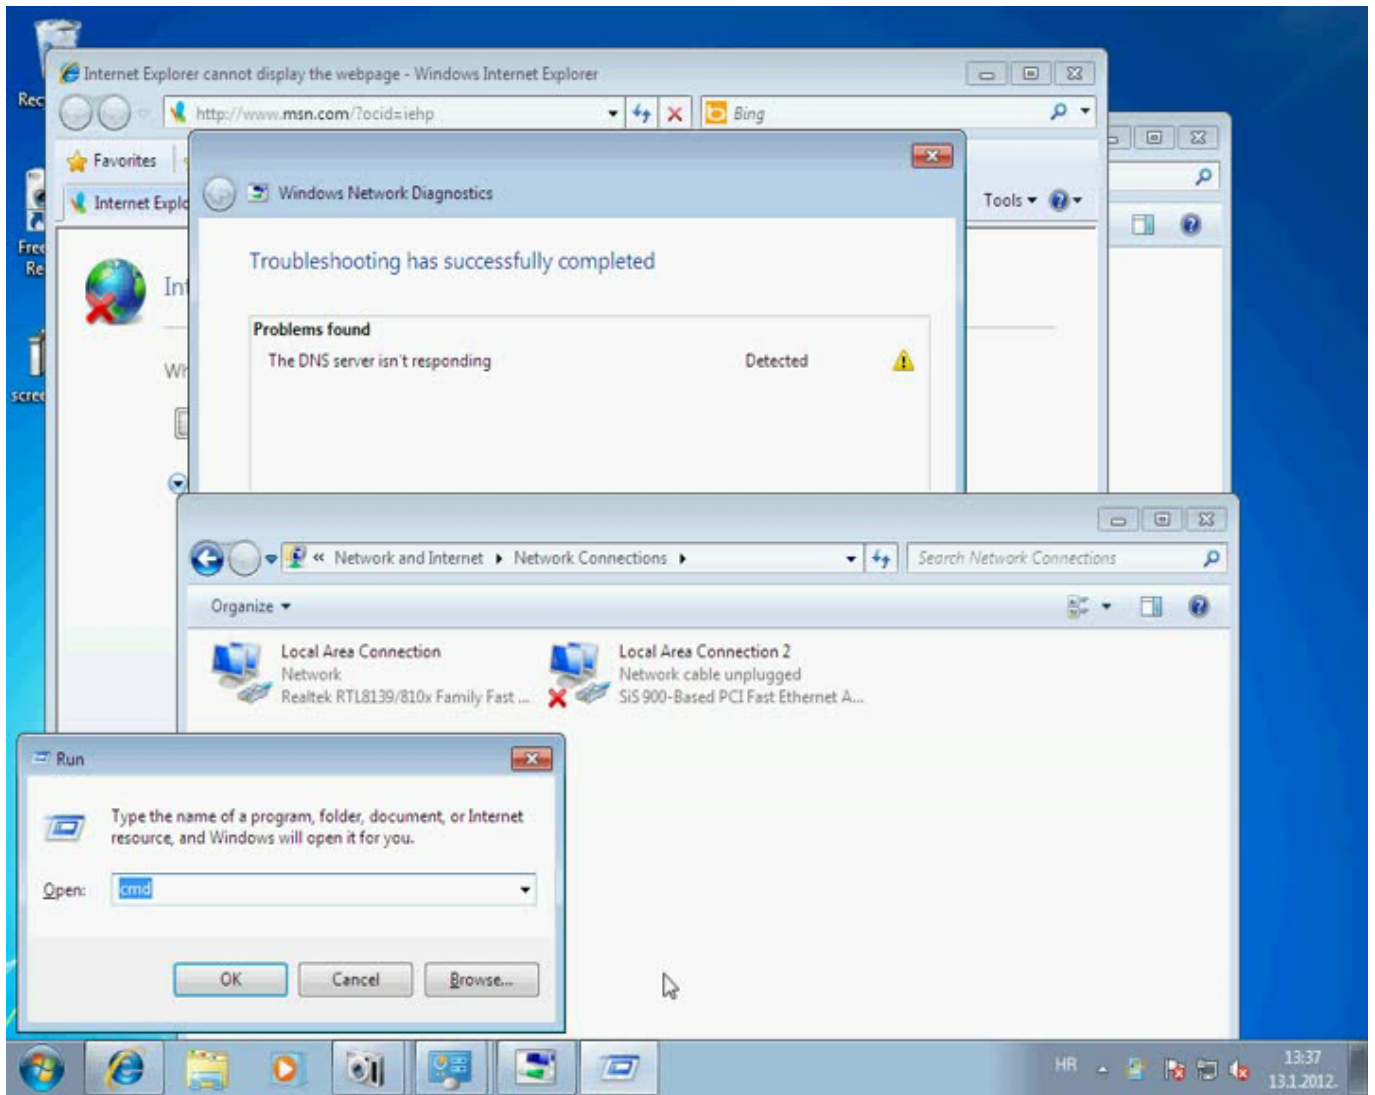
Rec

Free Re

scree

Internet Explorer cannot display the webpage - Windows Internet Explorer

http://www.msn.com/?ocid=iehp

Bing

Favorites

Internet Explo

Tools

Int

Wh

Windows Network Diagnostics

Troubleshooting has successfully completed

Problems found

The DNS server isn't responding

Detected

« Network and Internet ▸ Network Connections ▸

Search Network Connections

Organize ▾

Local Area Connection
Network
Realtek RTL8139/810x Family Fast ...

Local Area Connection 2
Network cable unplugged
SiS 900-Based PCI Fast Ethernet A...

Run

Type the name of a program, folder, document, or Internet resource, and Windows will open it for you.

Open: cmd

OK

Cancel

Browse...

HR

13:37
13.1.2012.